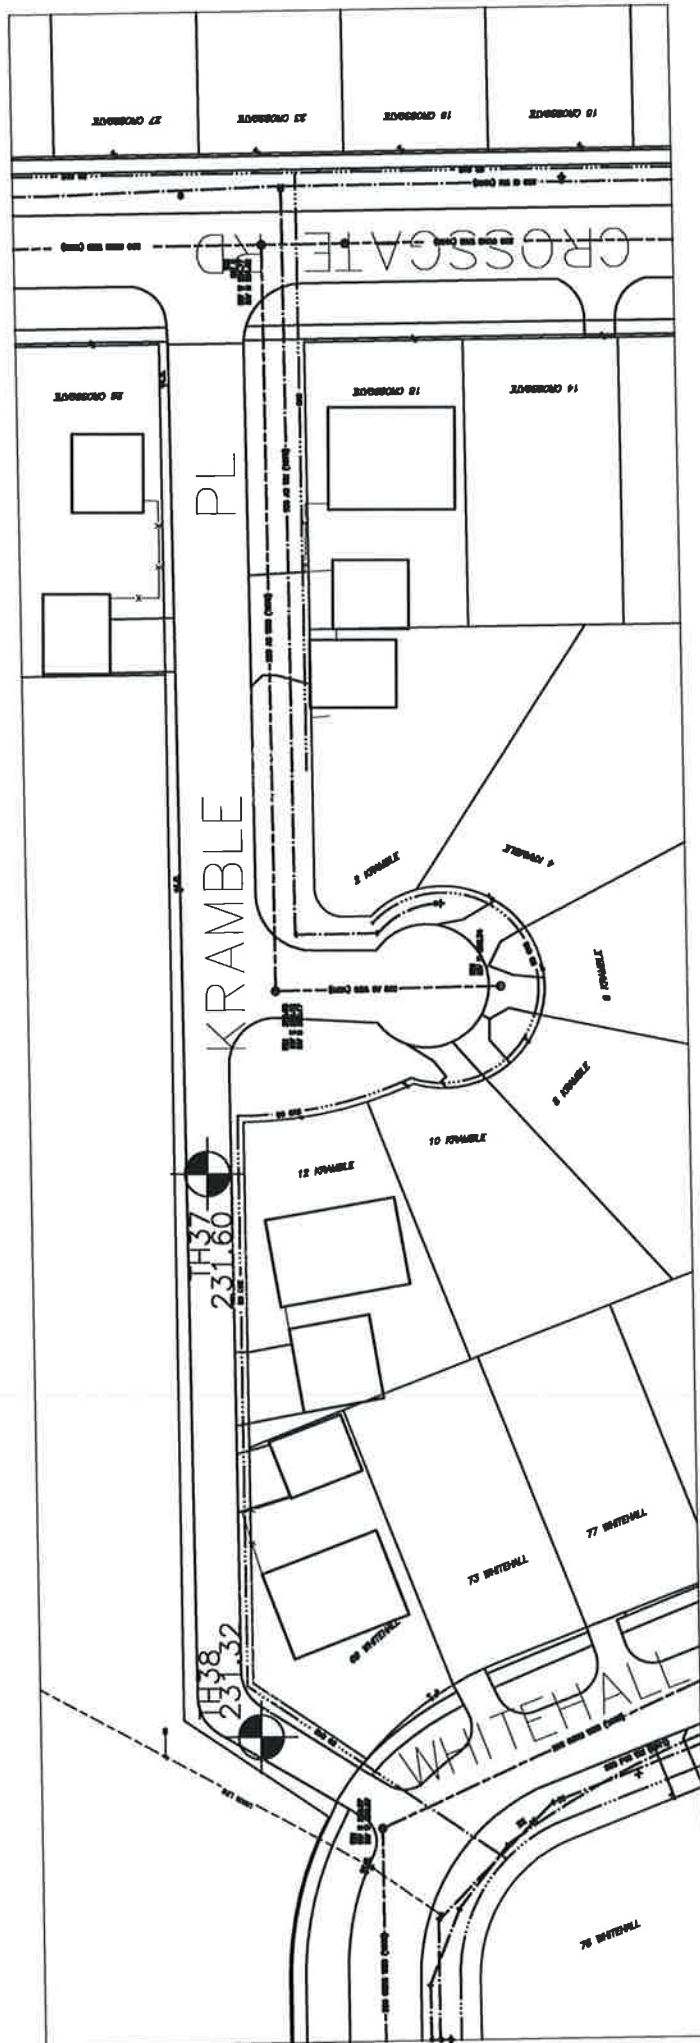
27 CROSSGATE
23 CROSSGATE
19 CROSSGATE
15 CROSSGATE
CROSSGATE RD
26 CROSSGATE
18 CROSSGATE
14 CROSSGATE
KRAMBLE PL
2 KRAMBLE
4 KRAMBLE
6 KRAMBLE
8 KRAMBLE
10 KRAMBLE
12 KRAMBLE
TH37
231.60
TH38
231.32
73 WHITEHALL
77 WHITEHALL
69 WHITEHALL
WHITEHALL
76 WHITEHALL